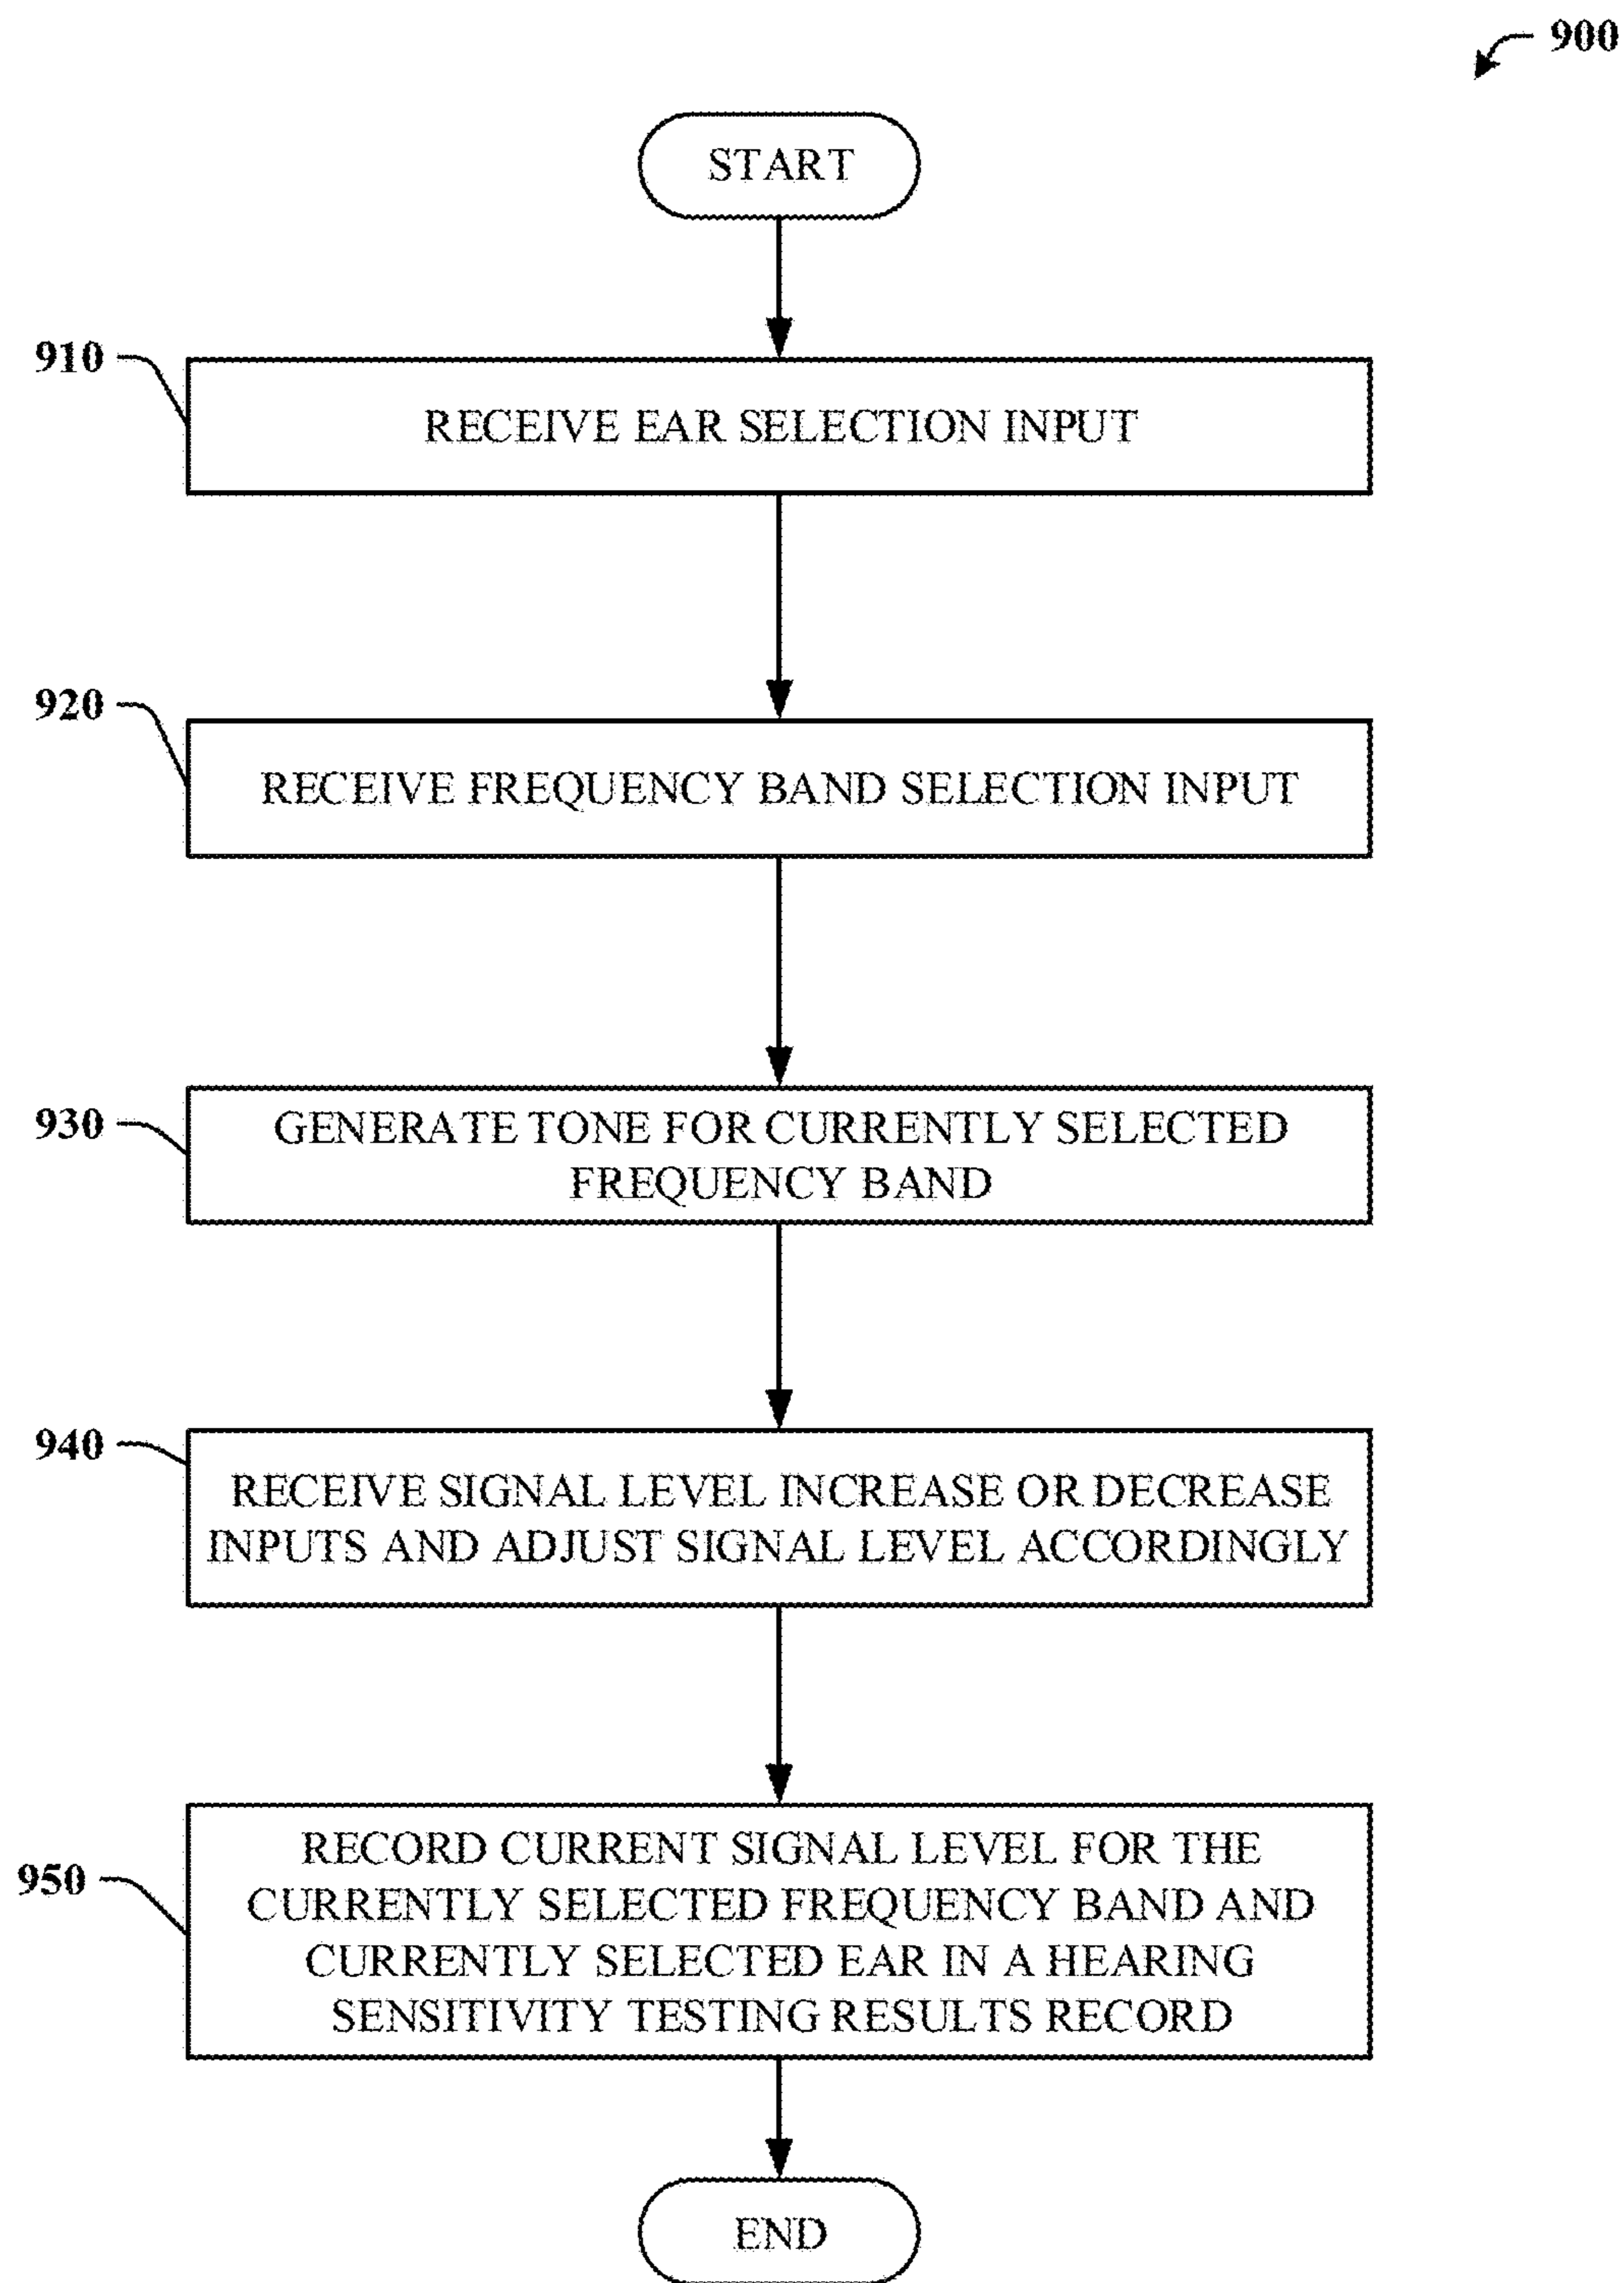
900

START

910

RECEIVE EAR SELECTION INPUT

920

RECEIVE FREQUENCY BAND SELECTION INPUT

930

GENERATE TONE FOR CURRENTLY SELECTED FREQUENCY BAND

940

RECEIVE SIGNAL LEVEL INCREASE OR DECREASE INPUTS AND ADJUST SIGNAL LEVEL ACCORDINGLY

950

RECORD CURRENT SIGNAL LEVEL FOR THE CURRENTLY SELECTED FREQUENCY BAND AND CURRENTLY SELECTED EAR IN A HEARING SENSITIVITY TESTING RESULTS RECORD

END